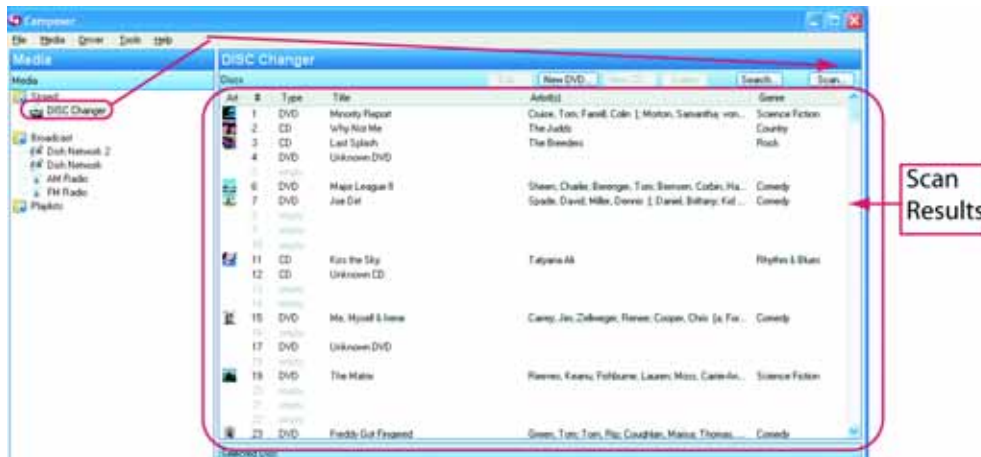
Campanner

File Media Driver Tools Help

Media

Media

Stored

DISC Changer

Broadcast

Dish Network 2

Dish Network

AM Radio

FM Radio

Playlists

DISC Changer

Discs

Edit New DVD... New CD Delete Search... Scan...

| Art | # | Type | Title | Artist(s) | Genre |
|---|---|---|---|---|---|
| | 1 | DVD | Minority Report | Cruise, Tom; Farrell, Colin; Morton, Samantha; von... | Science Fiction |
| | 2 | CD | Why Not Me | The Judds | Country |
| | 3 | CD | Last Splash | The Breeders | Rock |
| | 4 | DVD | Unknown DVD | | |
| | 5 | empty | | | |
| | 6 | DVD | Major League II | Sheen, Charlie; Berenger, Tom; Bernsen, Corbin; Ha... | Comedy |
| | 7 | DVD | Joe Dirt | Spade, David; Miller, Dennis; Daniel, Brittany; Kid ... | Comedy |
| | 8 | empty | | | |
| | 9 | empty | | | |
| | 10 | empty | | | |
| | 11 | CD | Kiss the Sky | Tatyana Ali | Rhythm & Blues |
| | 12 | CD | Unknown CD | | |
| | 13 | empty | | | |
| | 14 | empty | | | |
| | 15 | DVD | Me, Myself & Irene | Carrey, Jim; Zellweger, Renee; Cooper, Chris; Fo... | Comedy |
| | 16 | empty | | | |
| | 17 | DVD | Unknown DVD | | |
| | 18 | empty | | | |
| | 19 | DVD | The Matrix | Reeves, Keanu; Fishburne, Laurence; Moss, Carrie-An... | Science Fiction |
| | 20 | empty | | | |
| | 21 | empty | | | |
| | 22 | empty | | | |
| | 23 | DVD | Freddy Got Fingered | Green, Tom; Torn, Rip; Coughlan, Marisa; Thomas,... | Comedy |

Selected Disc

Scan Results